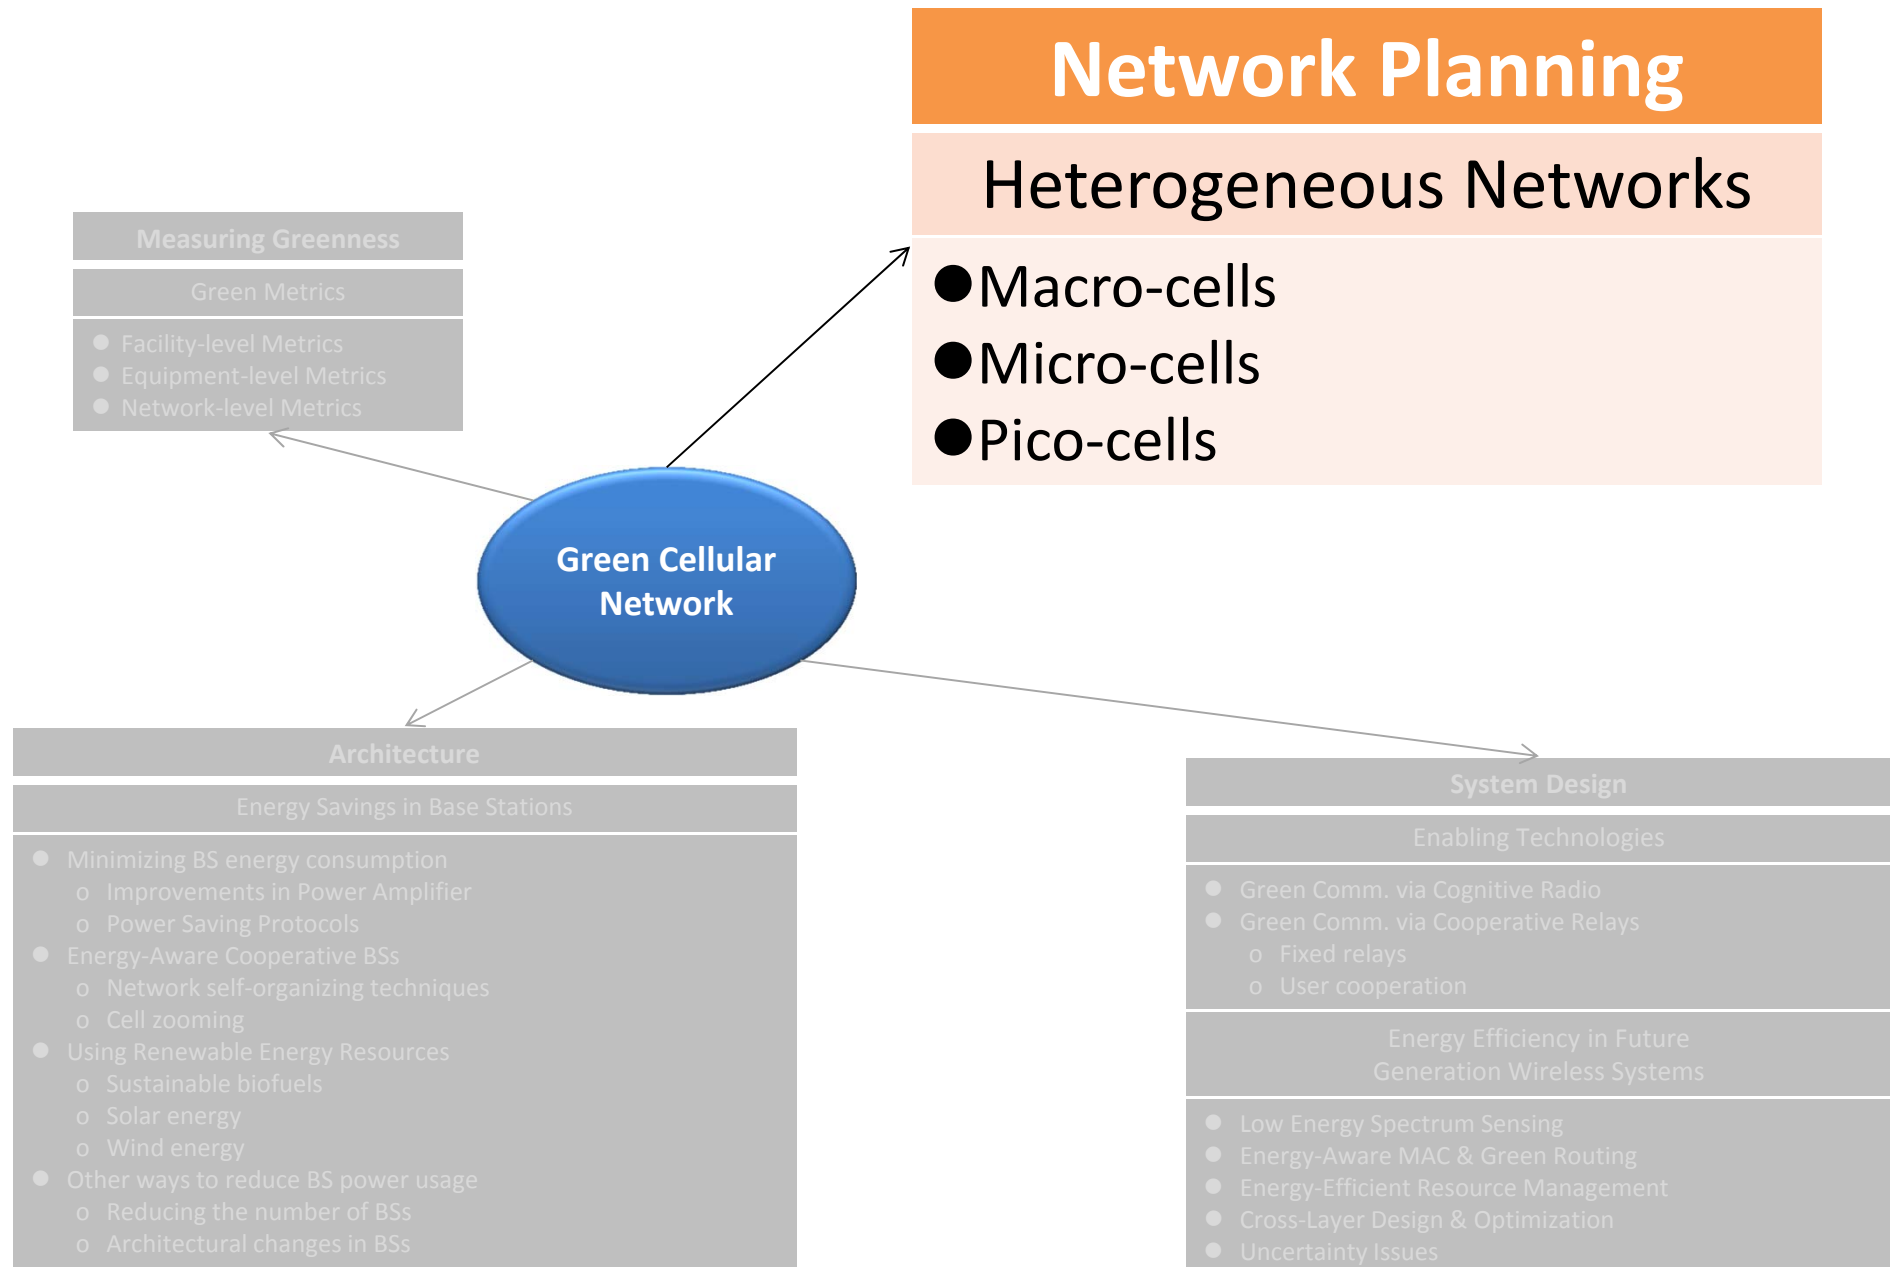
Network Planning

Heterogeneous Networks

- Macro-cells
- Micro-cells
- Pico-cells

Measuring Greenness

Green Metrics

- Facility-level Metrics
- Equipment-level Metrics
- Network-level Metrics

Green Cellular Network

Architecture

Energy Savings in Base Stations

- Minimizing BS energy consumption
  - Improvements in Power Amplifier
  - Power Saving Protocols
- Energy-Aware Cooperative BSs
  - Network self-organizing techniques
  - Cell zooming
- Using Renewable Energy Resources
  - Sustainable biofuels
  - Solar energy
  - Wind energy
- Other ways to reduce BS power usage
  - Reducing the number of BSs
  - Architectural changes in BSs

System Design

Enabling Technologies

- Green Comm. via Cognitive Radio
- Green Comm. via Cooperative Relays
  - Fixed relays
  - User cooperation

Energy Efficiency in Future Generation Wireless Systems

- Low Energy Spectrum Sensing
- Energy-Aware MAC & Green Routing
- Energy-Efficient Resource Management
- Cross-Layer Design & Optimization
- Uncertainty Issues